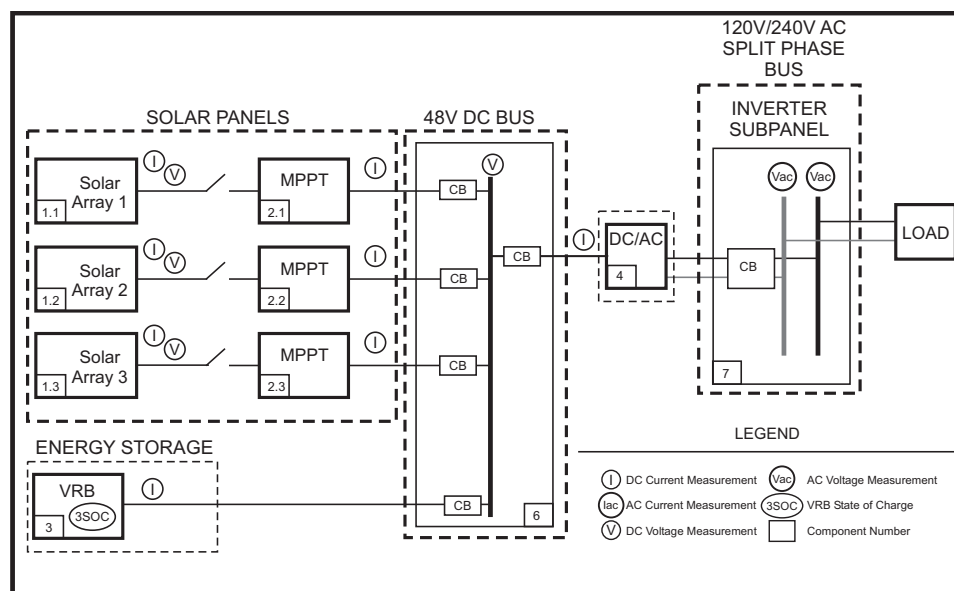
120V/240V AC SPLIT PHASE BUS

SOLAR PANELS

48V DC BUS

INVERTER SUBPANEL

I V Solar Array 1 1.1

MPPT 2.1 I

I V Solar Array 2 1.2

MPPT 2.2 I

I V Solar Array 3 1.3

MPPT 2.3 I

V

CB

CB

CB

CB

CB

6

I DC/AC 4

Vac Vac

CB

7

LOAD

ENERGY STORAGE

VRB 3 3SOC I

LEGEND

I DC Current Measurement
Vac AC Voltage Measurement
Iac AC Current Measurement
3SOC VRB State of Charge
V DC Voltage Measurement
Component Number